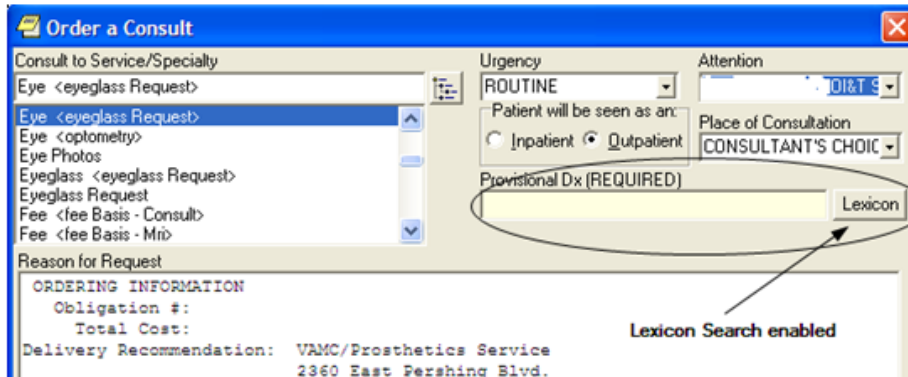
Order a Consult

Consult to Service/Specialty

Eye <eyeglass Request>

Eye <eyeglass Request>
Eye <optometry>
Eye Photos
Eyeglass <eyeglass Request>
Eyeglass Request
Fee <fee Basis - Consult>
Fee <fee Basis - Mri>

Urgency
ROUTINE

Patient will be seen as an:
Inpatient Outpatient

Attention
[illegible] OI&T S

Place of Consultation
CONSULTANT'S CHOIC

Provisional Dx (REQUIRED)

Lexicon

Reason for Request

ORDERING INFORMATION
Obligation #:
Total Cost:
Delivery Recommendation: VAMC/Prosthetics Service
2360 East Pershing Blvd.

Lexicon Search enabled